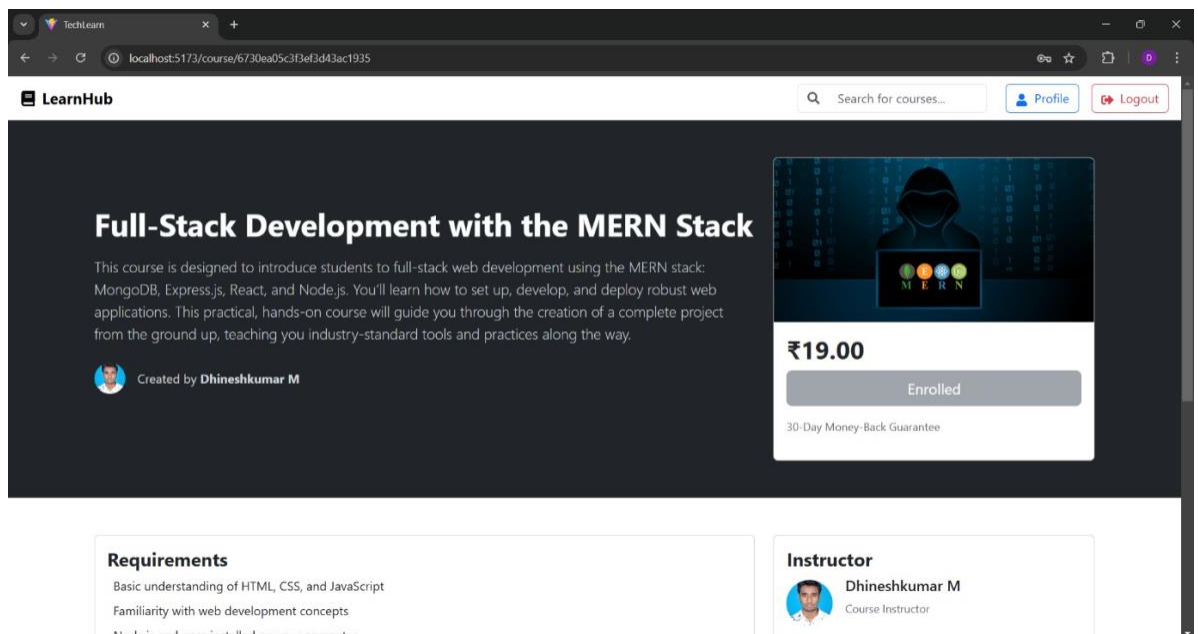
TechLearn

localhost:5173/course/6730ea05c3f3ef3d43ac1935

D

LearnHub

Search for courses...

Profile

Logout

Full-Stack Development with the MERN Stack

This course is designed to introduce students to full-stack web development using the MERN stack: MongoDB, Express.js, React, and Node.js. You'll learn how to set up, develop, and deploy robust web applications. This practical, hands-on course will guide you through the creation of a complete project from the ground up, teaching you industry-standard tools and practices along the way.

Created by Dhineshkumar M

M E R N

₹19.00

Enrolled

30-Day Money-Back Guarantee

Requirements

Basic understanding of HTML, CSS, and JavaScript

Familiarity with web development concepts

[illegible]

Instructor

Dhineshkumar M

Course Instructor